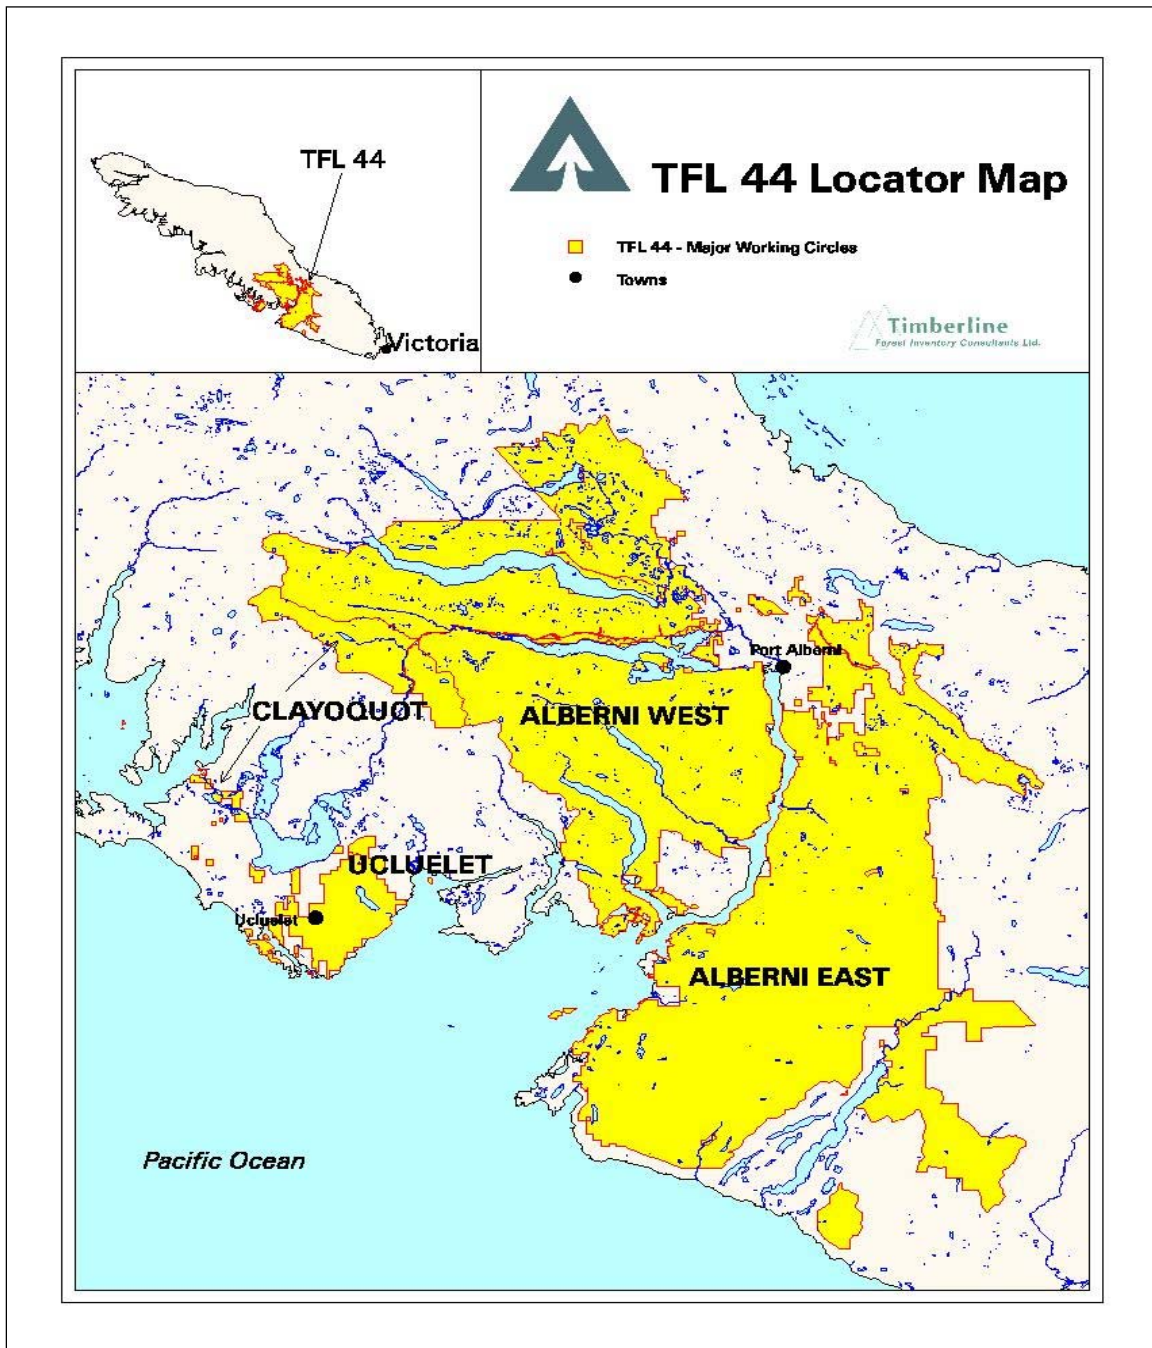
TFL 44

Victoria

TFL 44 Locator Map

TFL 44 - Major Working Circles

Towns

Timberline
Forest Inventory Consultants Ltd.

Port Alberni

CLAYOQUOT

ALBERNI WEST

UCLUELET

Ucluelet

ALBERNI EAST

Pacific Ocean